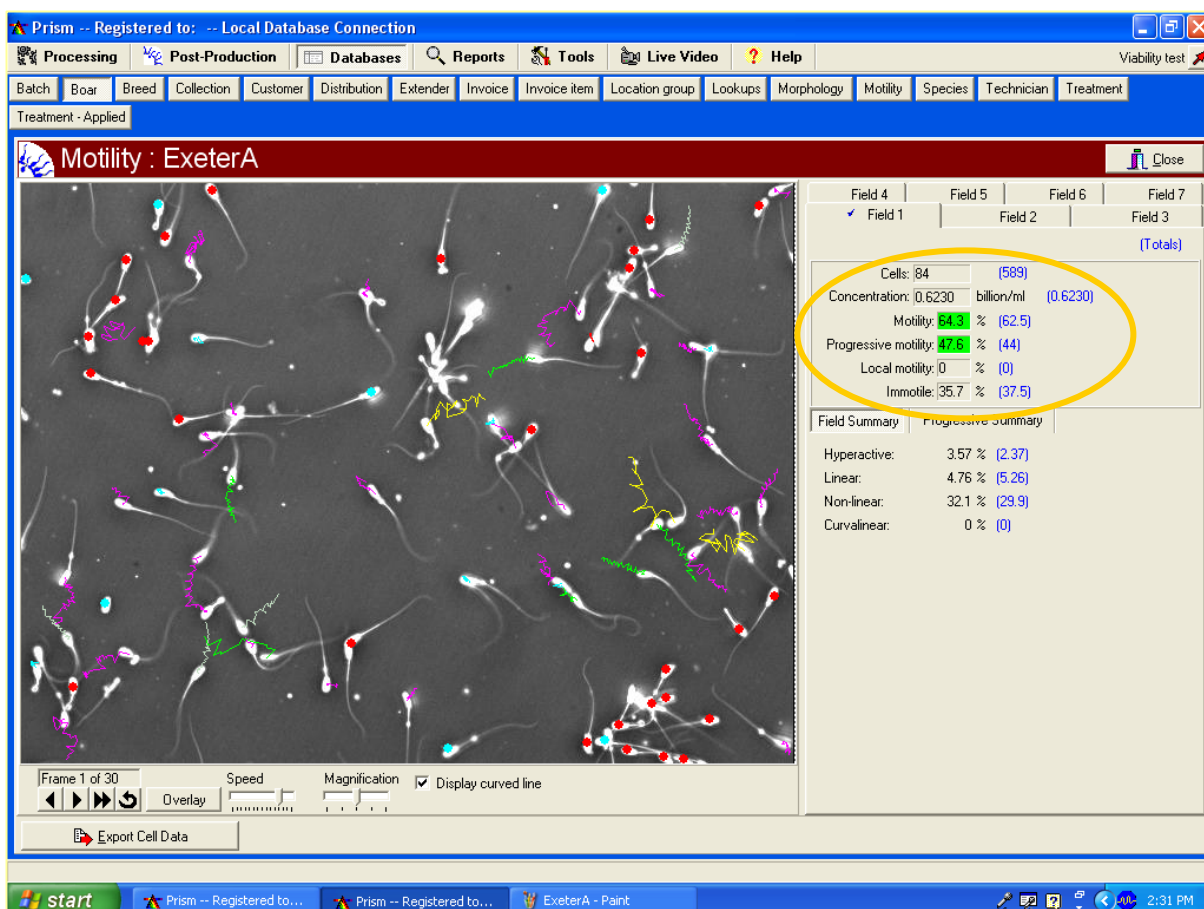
Prism -- Registered to: -- Local Database Connection

Processing | Post-Production | Databases | Reports | Tools | Live Video | Help | Viability test

Batch | Boar | Breed | Collection | Customer | Distribution | Extender | Invoice | Invoice item | Location group | Lookups | Morphology | Motility | Species | Technician | Treatment | Treatment - Applied

Motility : ExeterA

Close

Field 4 | Field 5 | Field 6 | Field 7
Field 1 | Field 2 | Field 3

(Totals)

Cells: 84 (589)
Concentration: 0.6230 billion/ml (0.6230)
Motility: 64.3 % (62.5)
Progressive motility: 47.6 % (44)
Local motility: 0 % (0)
Immotile: 35.7 % (37.5)

Field Summary | Progressive Summary

Hyperactive: 3.57 % (2.37)
Linear: 4.76 % (5.26)
Non-linear: 32.1 % (29.9)
Curvalinear: 0 % (0)

Frame 1 of 30
Speed
Magnification
Overlay
Display curved line

Export Cell Data

start | Prism -- Registered to... | Prism -- Registered to... | ExeterA - Paint | 2:31 PM